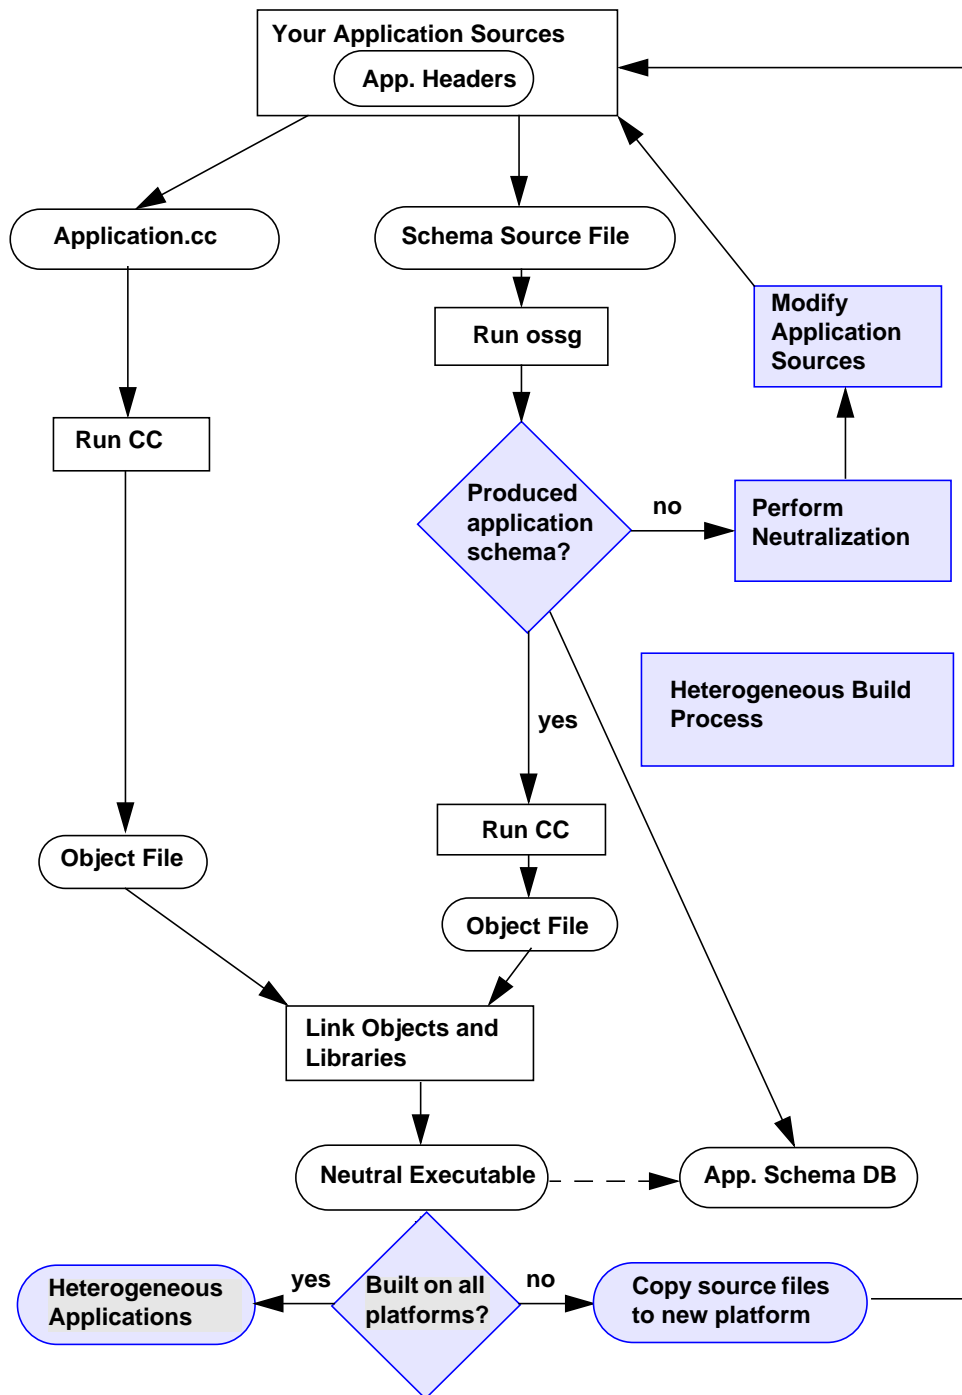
Your Application Sources
App. Headers

Application.cc

Schema Source File

Run ossg

Modify Application Sources

Run CC

Produced application schema?

no

Perform Neutralization

Heterogeneous Build Process

yes

Run CC

Object File

Object File

Link Objects and Libraries

Neutral Executable

App. Schema DB

Heterogeneous Applications

yes

Built on all platforms?

no

Copy source files to new platform